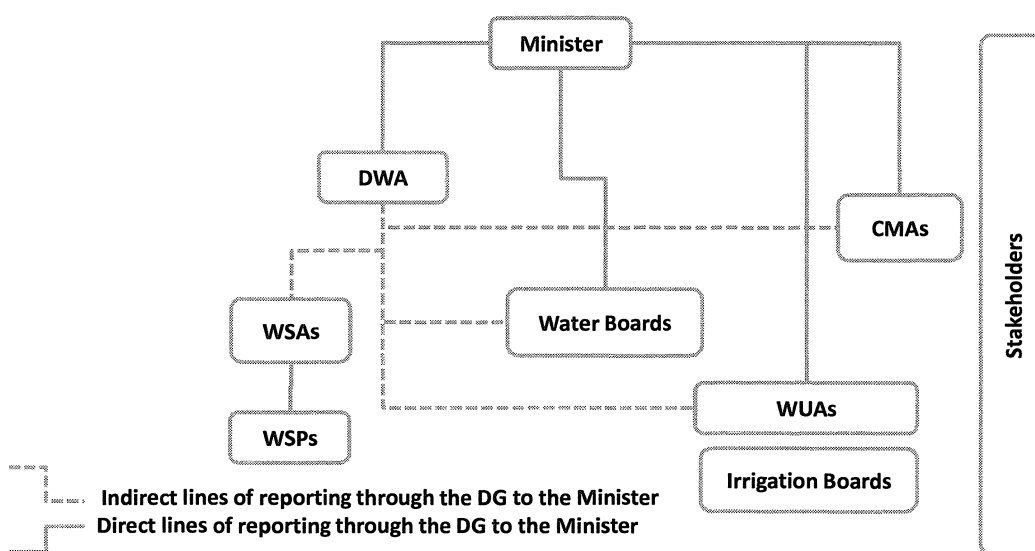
Minister

DWA

CMAs

WSAs

Water Boards

WSPs

WUAs

Irrigation Boards

Stakeholders

Indirect lines of reporting through the DG to the Minister
Direct lines of reporting through the DG to the Minister